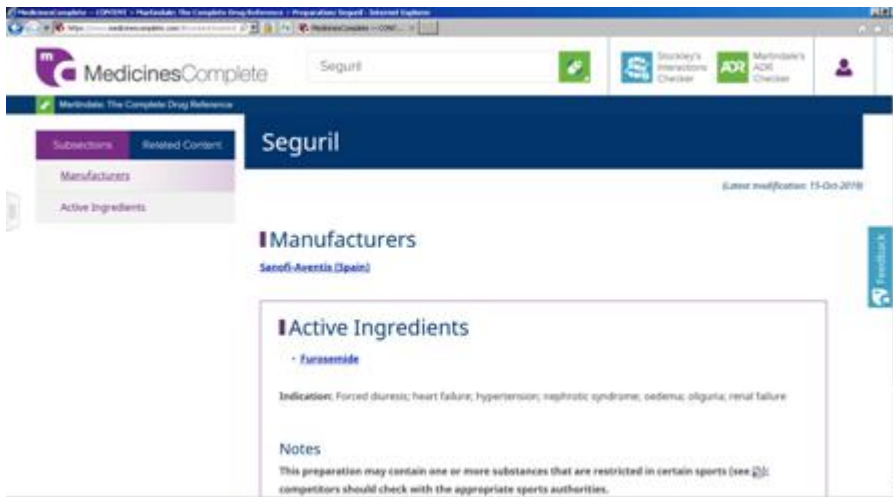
MedicinesComplete – CONTENT > Martindale: The Complete Drug Reference > Preparation: Seguril - Internet Explorer

https://www.medicinescomplete.com

MedicinesComplete – CONT...

MedicinesComplete

Seguril

Stockley's Interactions Checker

ADR Martindale's ADR Checker

Martindale: The Complete Drug Reference

Subsections

Related Content

Manufacturers

Active Ingredients

Seguril

(Latest modification: 15-Oct-2019)

Manufacturers

Sanofi-Aventis (Spain)

Active Ingredients

• Furosemide

Indication: Forced diuresis; heart failure; hypertension; nephrotic syndrome; oedema; oliguria; renal failure

Notes

This preparation may contain one or more substances that are restricted in certain sports (see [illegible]); competitors should check with the appropriate sports authorities.

Feedback